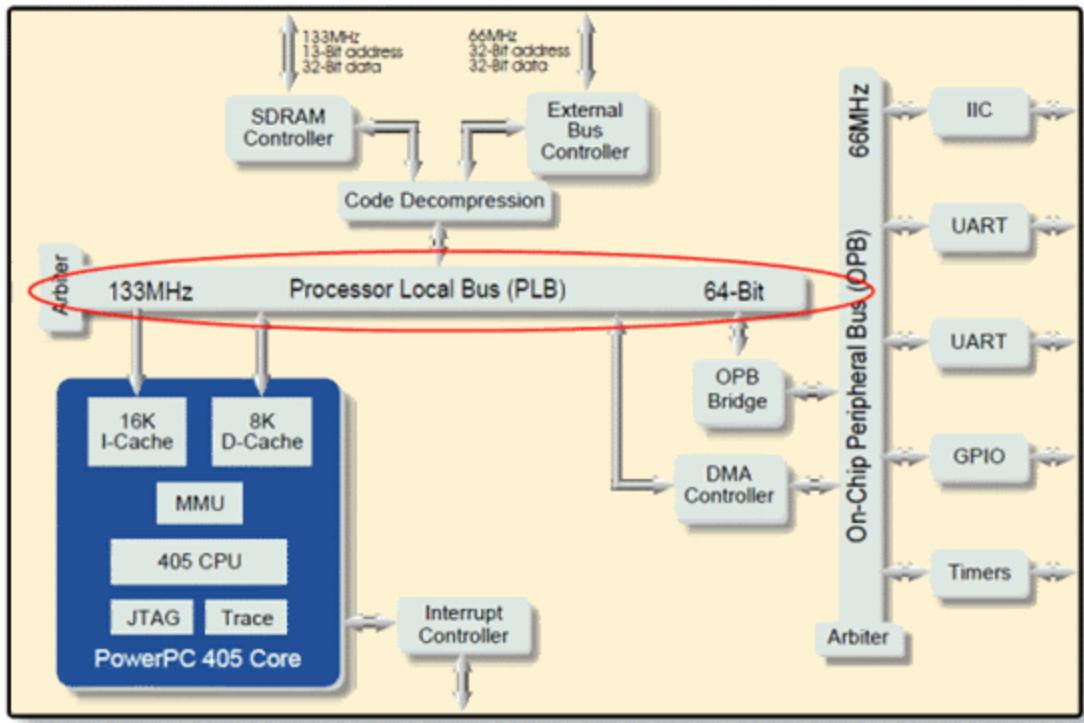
133MHz
13-Bit address
32-Bit data

66MHz
32-Bit address
32-Bit data

SDRAM Controller

External Bus Controller

Code Decompression

Arbiter

133MHz Processor Local Bus (PLB) 64-Bit

16K I-Cache

8K D-Cache

MMU

405 CPU

JTAG

Trace

PowerPC 405 Core

OPB Bridge

DMA Controller

Interrupt Controller

66MHz

On-Chip Peripheral Bus (OPB)

Arbiter

IIC

UART

UART

GPIO

Timers